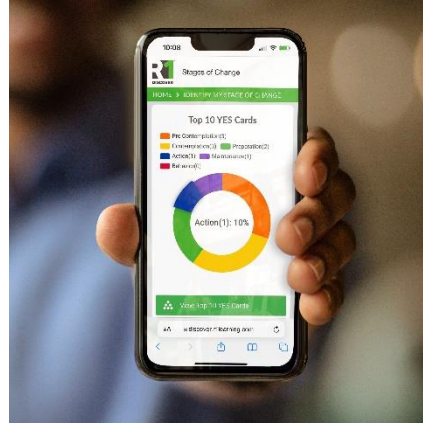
10:08

Stages of Change

HOME > IDENTIFY MY STAGE OF CHANGE

Top 10 YES Cards

Pre Contemplation(3)
Contemplation(3)
Preparation(2)
Action(1)
Maintenance(1)
Relapse(0)

Action(1): 10%

View Top 10 YES Cards

AA discover.r1learning.com